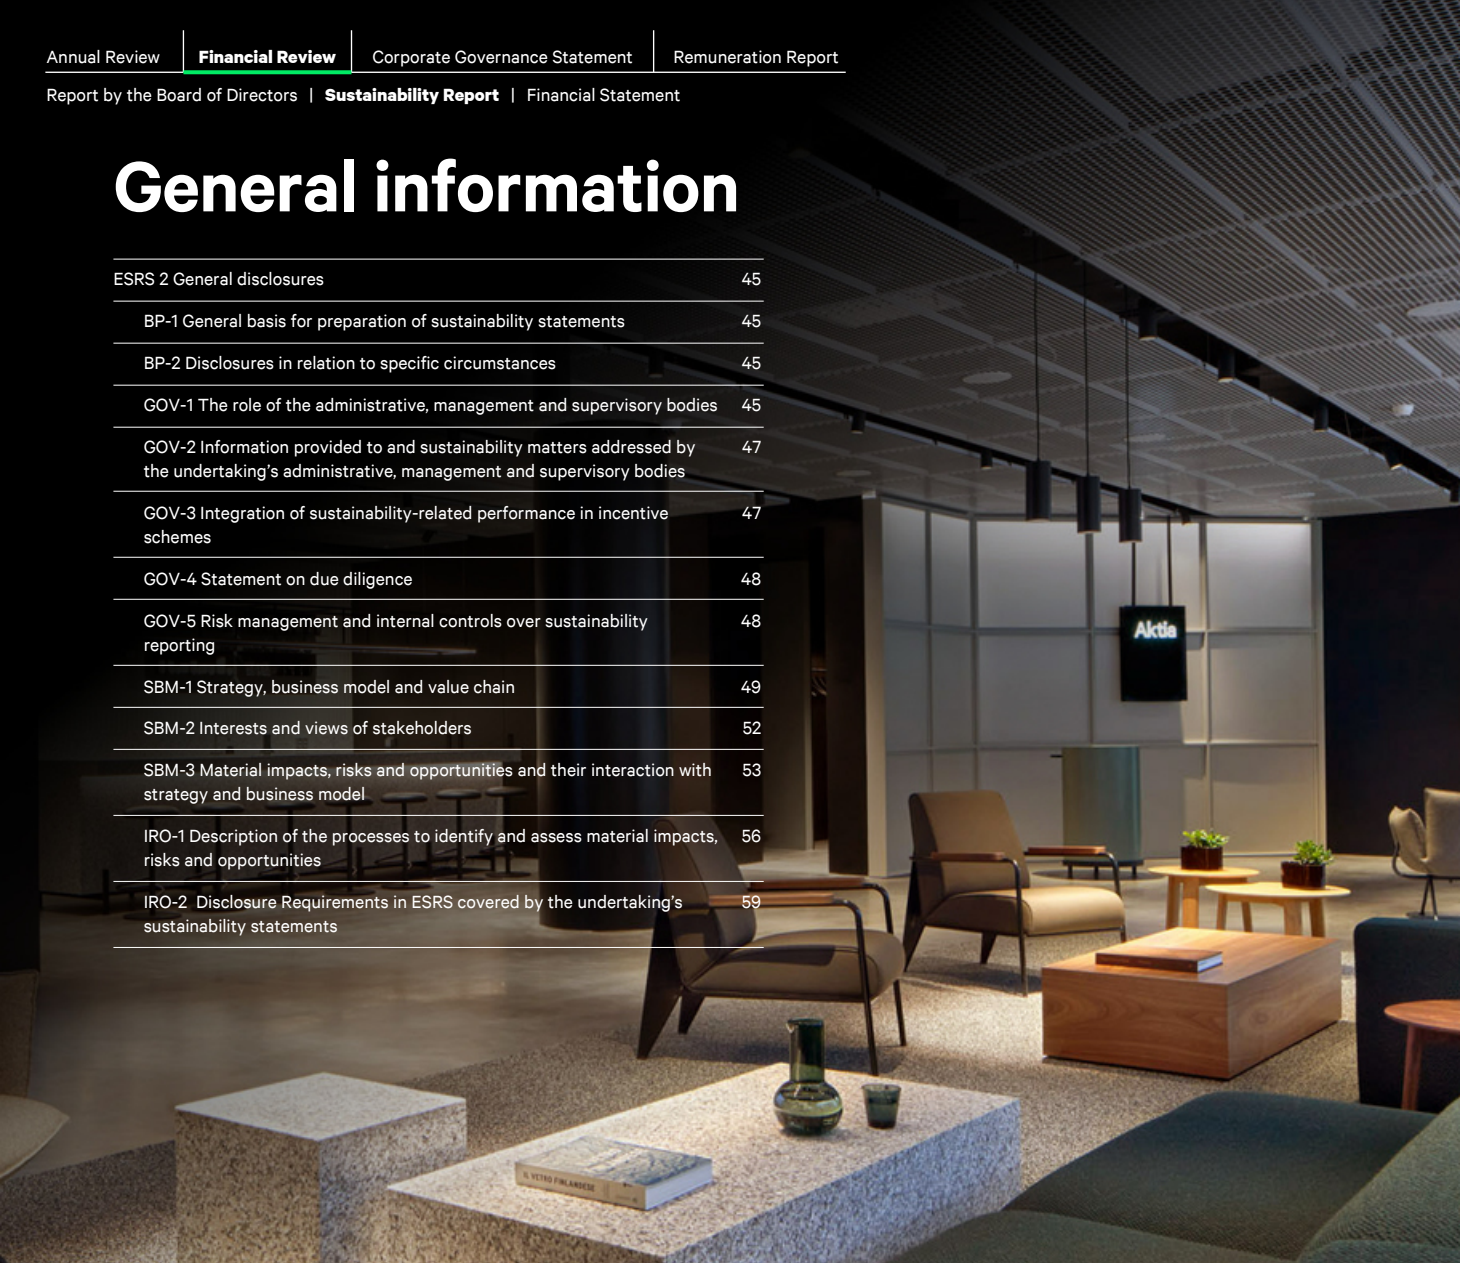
Annual Review | Financial Review | Corporate Governance Statement | Remuneration Report

Report by the Board of Directors | Sustainability Report | Financial Statement

General information

| | |
|---|---|
| ESRS 2 General disclosures | 45 |
| BP-1 General basis for preparation of sustainability statements | 45 |
| BP-2 Disclosures in relation to specific circumstances | 45 |
| GOV-1 The role of the administrative, management and supervisory bodies | 45 |
| GOV-2 Information provided to and sustainability matters addressed by the undertaking's administrative, management and supervisory bodies | 47 |
| GOV-3 Integration of sustainability-related performance in incentive schemes | 47 |
| GOV-4 Statement on due diligence | 48 |
| GOV-5 Risk management and internal controls over sustainability reporting | 48 |
| SBM-1 Strategy, business model and value chain | 49 |
| SBM-2 Interests and views of stakeholders | 52 |
| SBM-3 Material impacts, risks and opportunities and their interaction with strategy and business model | 53 |
| IRO-1 Description of the processes to identify and assess material impacts, risks and opportunities | 56 |
| IRO-2 Disclosure Requirements in ESRS covered by the undertaking's sustainability statements | 59 |

Aktia

IL VETRO FINLANDESE